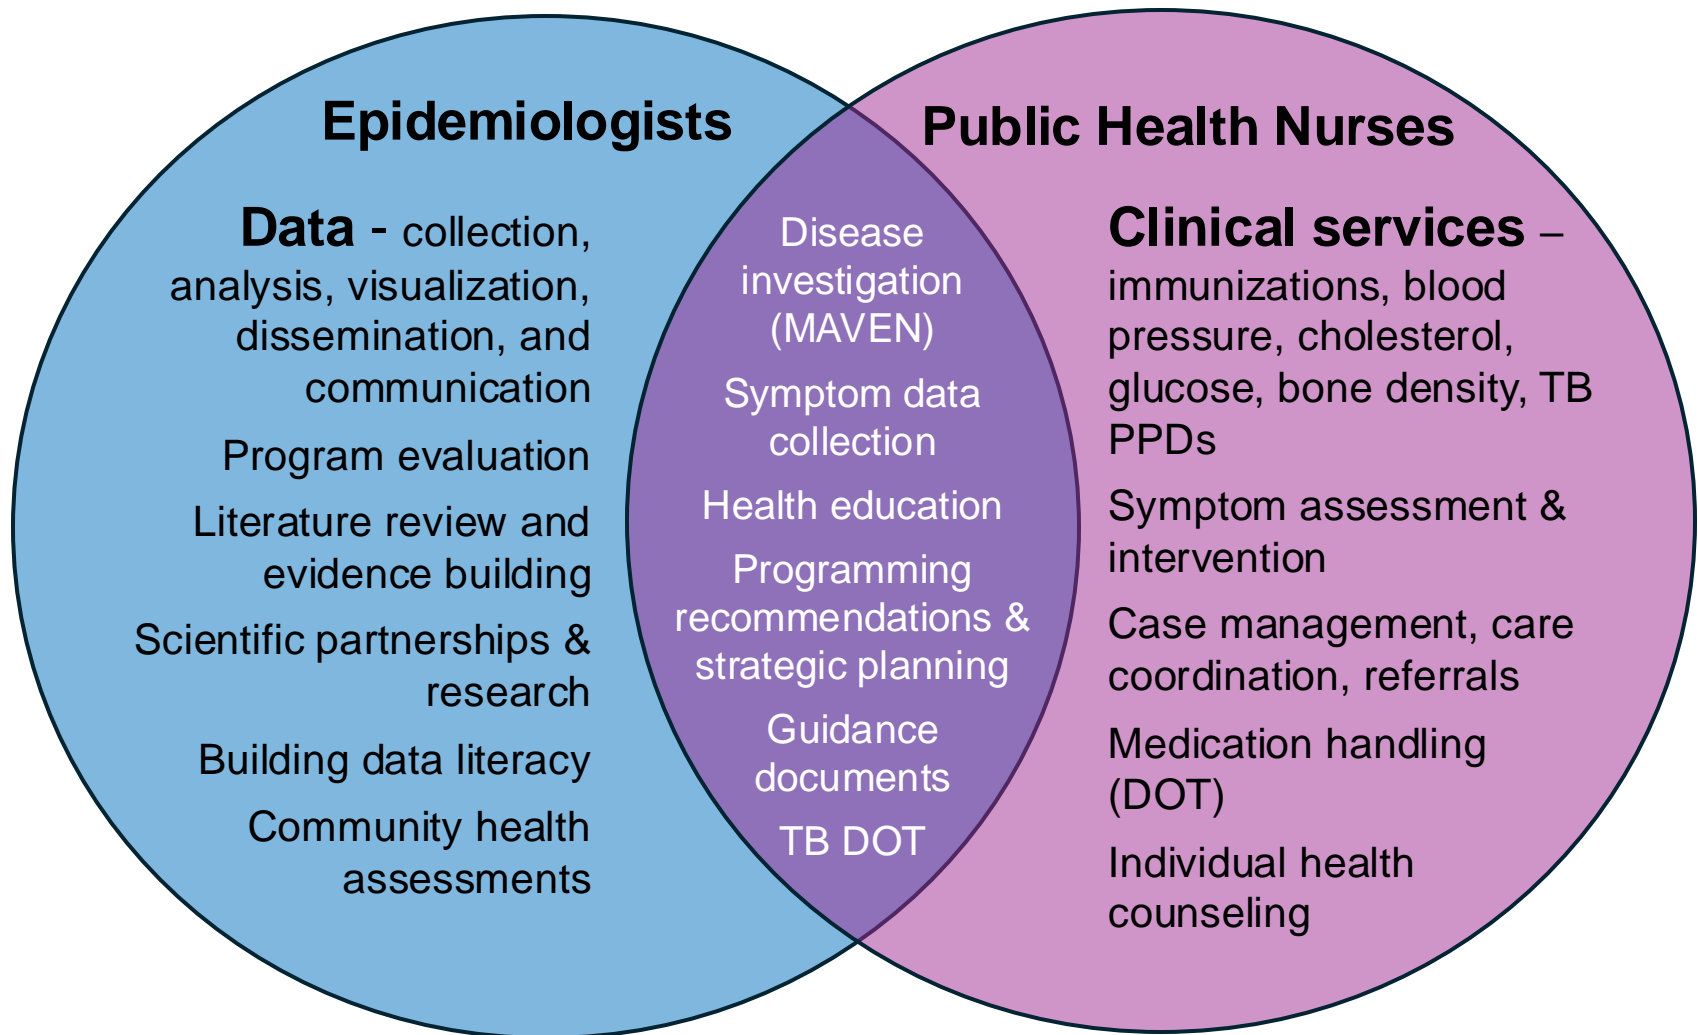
Epidemiologists

Data - collection, analysis, visualization, dissemination, and communication

Program evaluation

Literature review and evidence building

Scientific partnerships & research

Building data literacy

Community health assessments

Disease investigation (MAVEN)

Symptom data collection

Health education

Programming recommendations & strategic planning

Guidance documents

TB DOT

Public Health Nurses

Clinical services – immunizations, blood pressure, cholesterol, glucose, bone density, TB PPDs

Symptom assessment & intervention

Case management, care coordination, referrals

Medication handling (DOT)

Individual health counseling